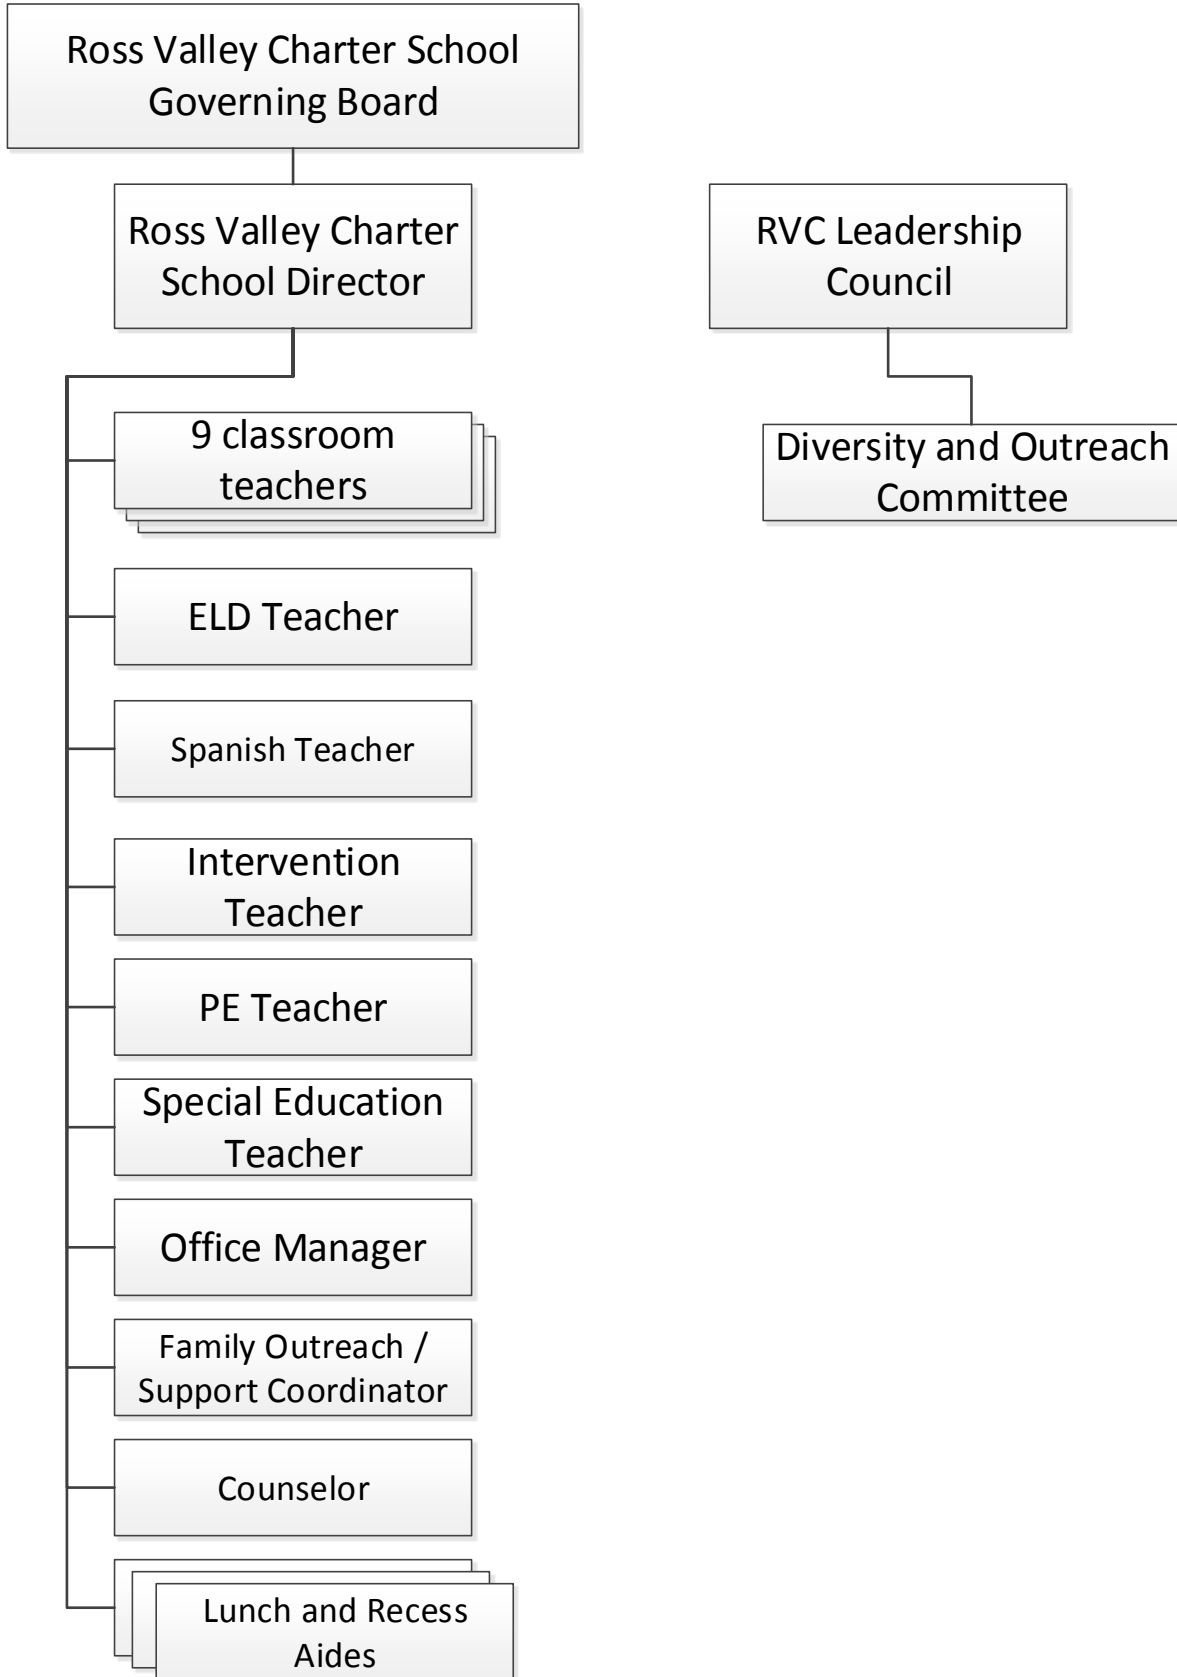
Ross Valley Charter School Governing Board

Ross Valley Charter School Director

9 classroom teachers

ELD Teacher

Spanish Teacher

Intervention Teacher

PE Teacher

Special Education Teacher

Office Manager

Family Outreach / Support Coordinator

Counselor

Lunch and Recess Aides

RVC Leadership Council

Diversity and Outreach Committee